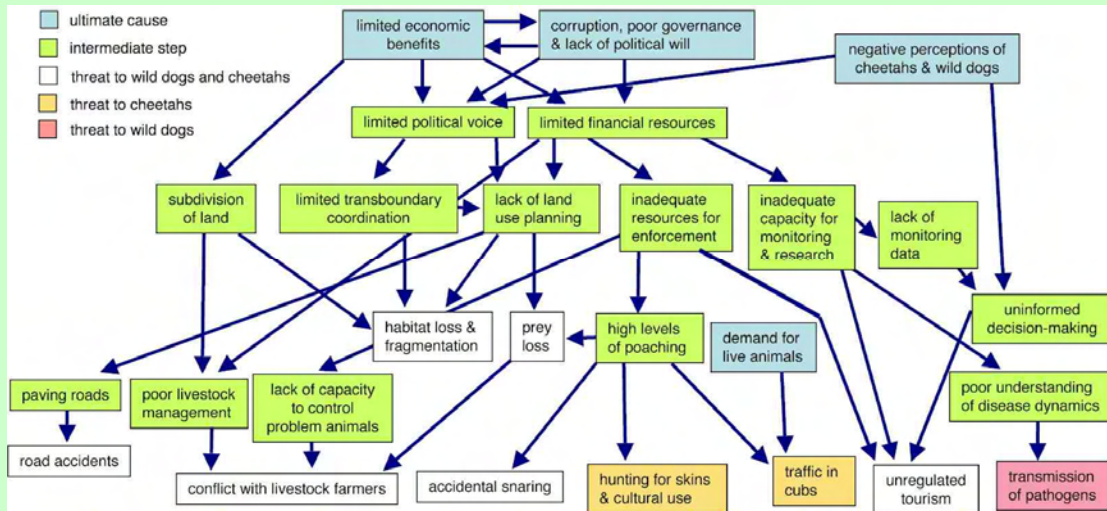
ultimate cause
intermediate step
threat to wild dogs and cheetahs
threat to cheetahs
threat to wild dogs

limited economic benefits

corruption, poor governance & lack of political will

negative perceptions of cheetahs & wild dogs

limited political voice

limited financial resources

subdivision of land

limited transboundary coordination

lack of land use planning

inadequate resources for enforcement

inadequate capacity for monitoring & research

lack of monitoring data

uninformed decision-making

habitat loss & fragmentation

prey loss

high levels of poaching

demand for live animals

paving roads

poor livestock management

lack of capacity to control problem animals

poor understanding of disease dynamics

road accidents

conflict with livestock farmers

accidental snaring

hunting for skins & cultural use

traffic in cubs

unregulated tourism

transmission of pathogens